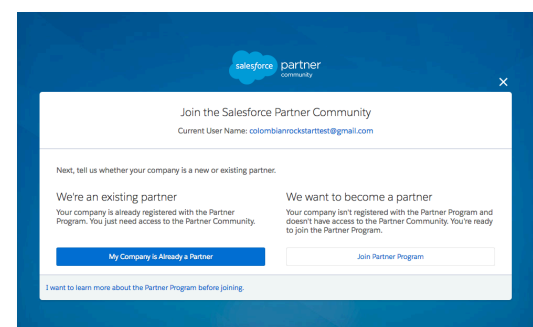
salesforce partner community

Join the Salesforce Partner Community

Current User Name: colombianrockstarttest@gmail.com

Next, tell us whether your company is a new or existing partner.

We're an existing partner

Your company is already registered with the Partner Program. You just need access to the Partner Community.

My Company is Already a Partner

We want to become a partner

Your company isn't registered with the Partner Program and doesn't have access to the Partner Community. You're ready to join the Partner Program.

Join Partner Program

I want to learn more about the Partner Program before joining.